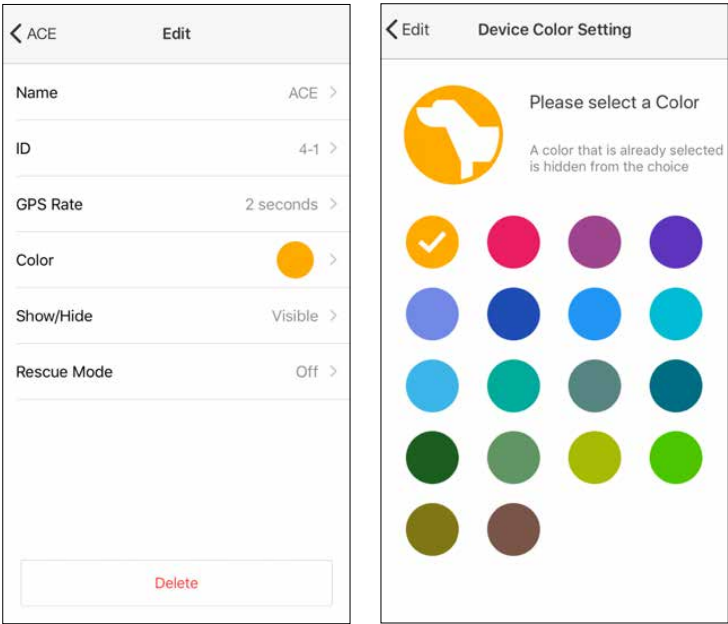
ACE

Edit

Name ACE

ID 4-1

GPS Rate 2 seconds

Color

Show/Hide Visible

Rescue Mode Off

Delete

Edit

Device Color Setting

Please select a Color

A color that is already selected is hidden from the choice